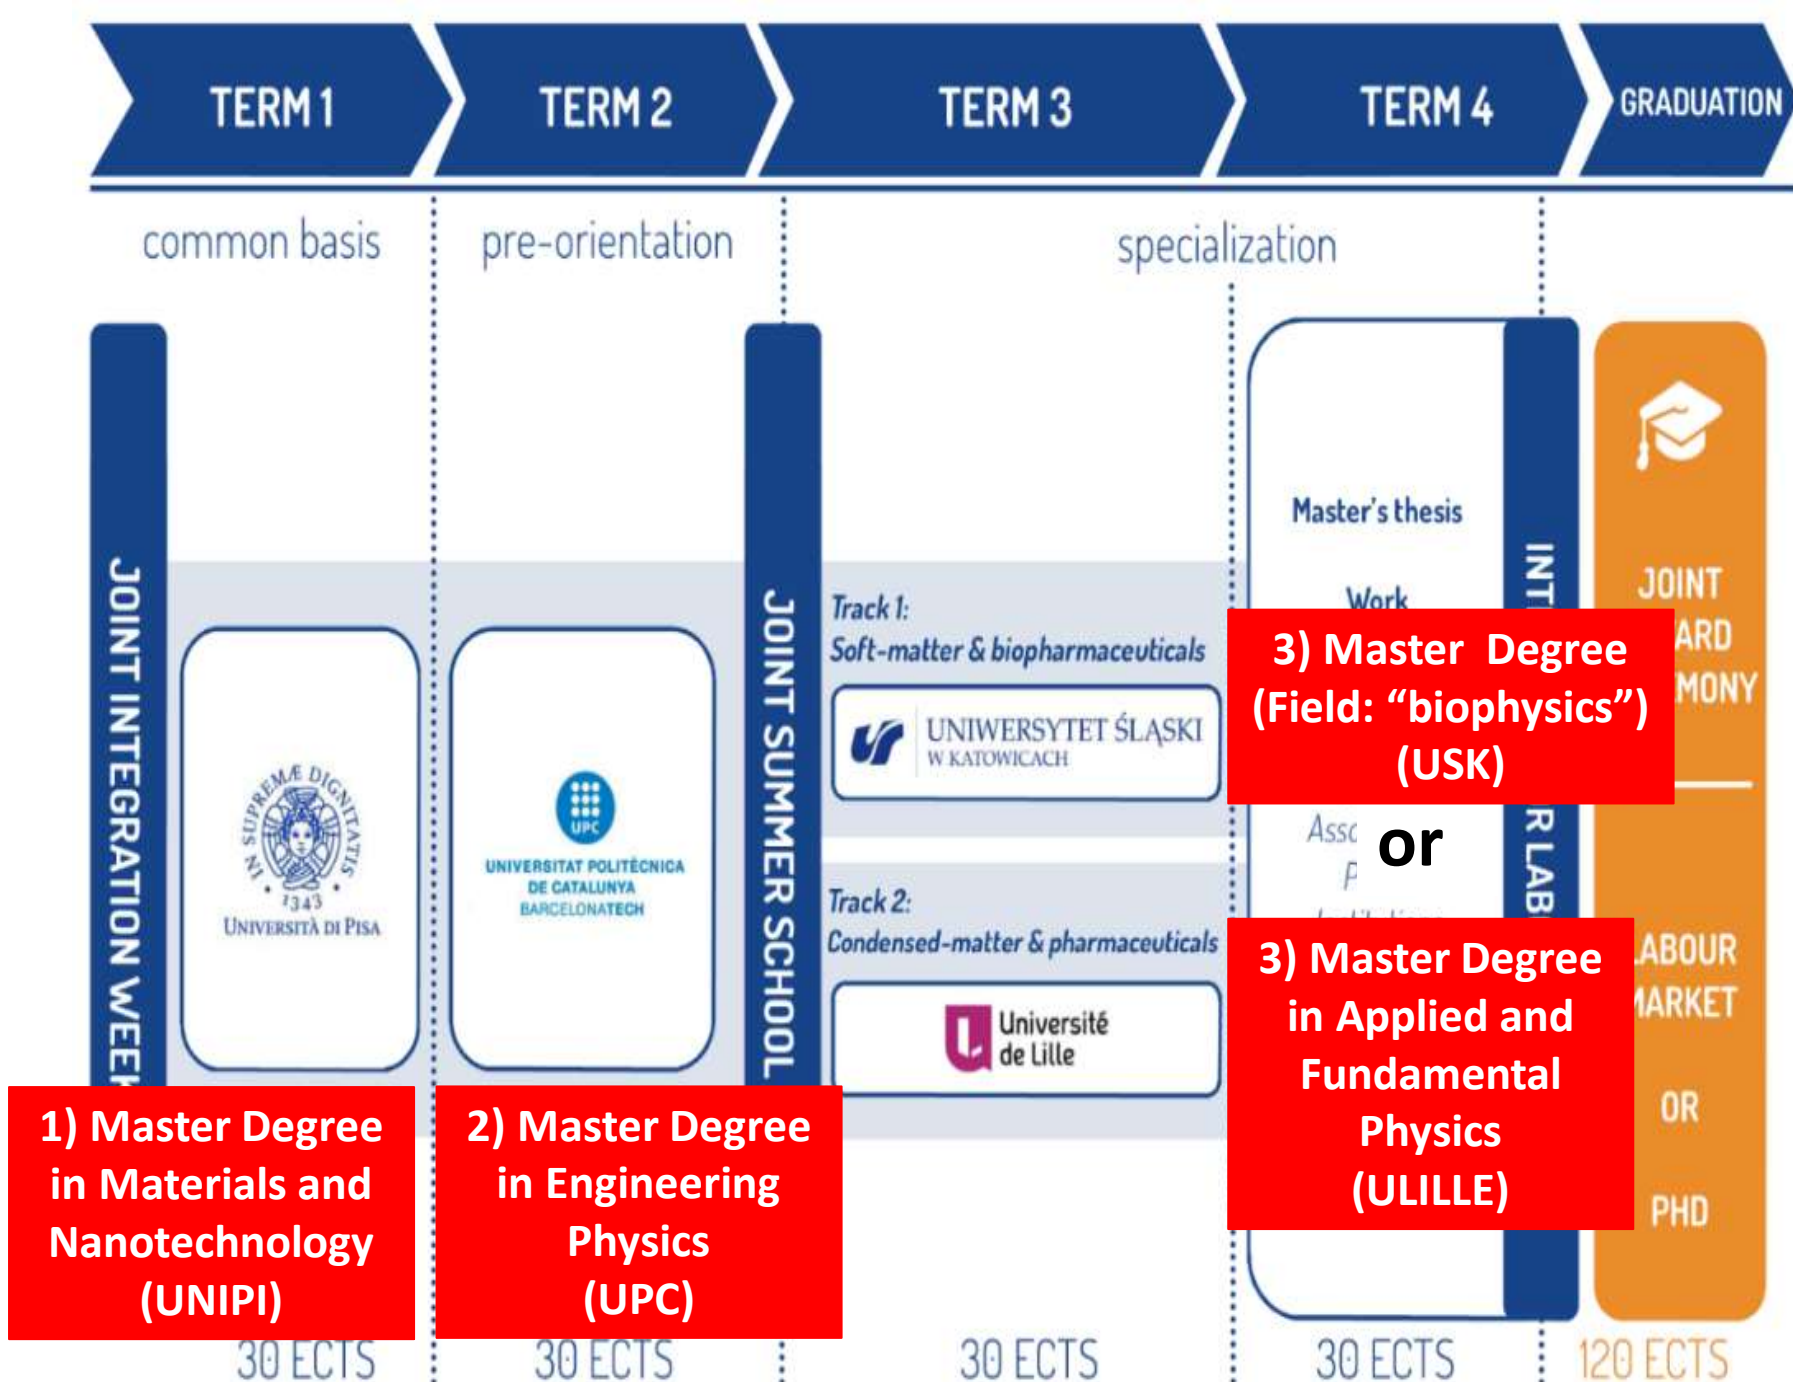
TERM 1

TERM 2

TERM 3

TERM 4

GRADUATION

common basis

pre-orientation

specialization

JOINT INTEGRATION WEEK

IN SUPREMÆ DIGNITATIS 1343 UNIVERSITÀ DI PISA

UPC UNIVERSITAT POLITÈCNICA DE CATALUNYA BARCELONATECH

JOINT SUMMER SCHOOL

Track 1: Soft-matter & biopharmaceuticals

UNIWERSYTET ŚLĄSKI W KATOWICACH

Track 2: Condensed-matter & pharmaceuticals

Université de Lille

Master's thesis

Work

Asso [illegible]

INT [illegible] R LAB

JOINT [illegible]ARD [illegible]MONY

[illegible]ABOUR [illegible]ARKET

OR

PHD

3) Master Degree (Field: "biophysics") (USK)

or

3) Master Degree in Applied and Fundamental Physics (ULILLE)

1) Master Degree in Materials and Nanotechnology (UNIPI)

2) Master Degree in Engineering Physics (UPC)

30 ECTS

30 ECTS

30 ECTS

30 ECTS

120 ECTS